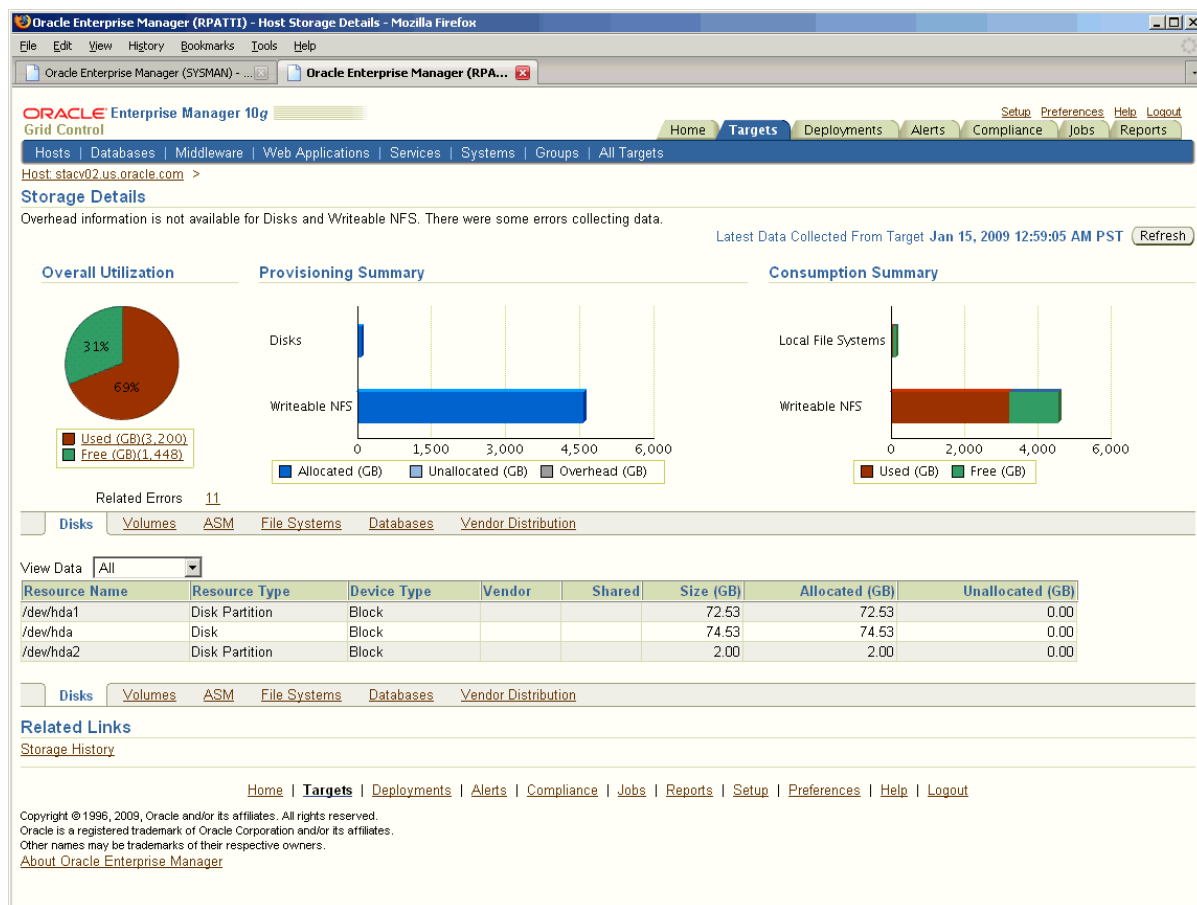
Oracle Enterprise Manager (RPATTI) - Host Storage Details - Mozilla Firefox

File Edit View History Bookmarks Tools Help

Oracle Enterprise Manager (SYSMAN) - ... | Oracle Enterprise Manager (RPA...

ORACLE Enterprise Manager 10g
Grid Control

Setup Preferences Help Logout

Home | Targets | Deployments | Alerts | Compliance | Jobs | Reports

Hosts | Databases | Middleware | Web Applications | Services | Systems | Groups | All Targets

Host: stacv02.us.oracle.com >

Storage Details

Overhead information is not available for Disks and Writeable NFS. There were some errors collecting data.

Latest Data Collected From Target Jan 15, 2009 12:59:05 AM PST Refresh

Overall Utilization

31%
69%

Used (GB)(3,200)
Free (GB)(1,448)

Provisioning Summary

Disks
Writeable NFS
0 1,500 3,000 4,500 6,000
Allocated (GB) Unallocated (GB) Overhead (GB)

Consumption Summary

Local File Systems
Writeable NFS
0 2,000 4,000 6,000
Used (GB) Free (GB)

Related Errors 11

Disks | Volumes | ASM | File Systems | Databases | Vendor Distribution

View Data All

| Resource Name | Resource Type | Device Type | Vendor | Shared | Size (GB) | Allocated (GB) | Unallocated (GB) |
|---|---|---|---|---|---|---|---|
| /dev/hda1 | Disk Partition | Block | | | 72.53 | 72.53 | 0.00 |
| /dev/hda | Disk | Block | | | 74.53 | 74.53 | 0.00 |
| /dev/hda2 | Disk Partition | Block | | | 2.00 | 2.00 | 0.00 |

Disks | Volumes | ASM | File Systems | Databases | Vendor Distribution

Related Links

Storage History

Home | Targets | Deployments | Alerts | Compliance | Jobs | Reports | Setup | Preferences | Help | Logout

Copyright © 1996, 2009, Oracle and/or its affiliates. All rights reserved.
Oracle is a registered trademark of Oracle Corporation and/or its affiliates.
Other names may be trademarks of their respective owners.
About Oracle Enterprise Manager